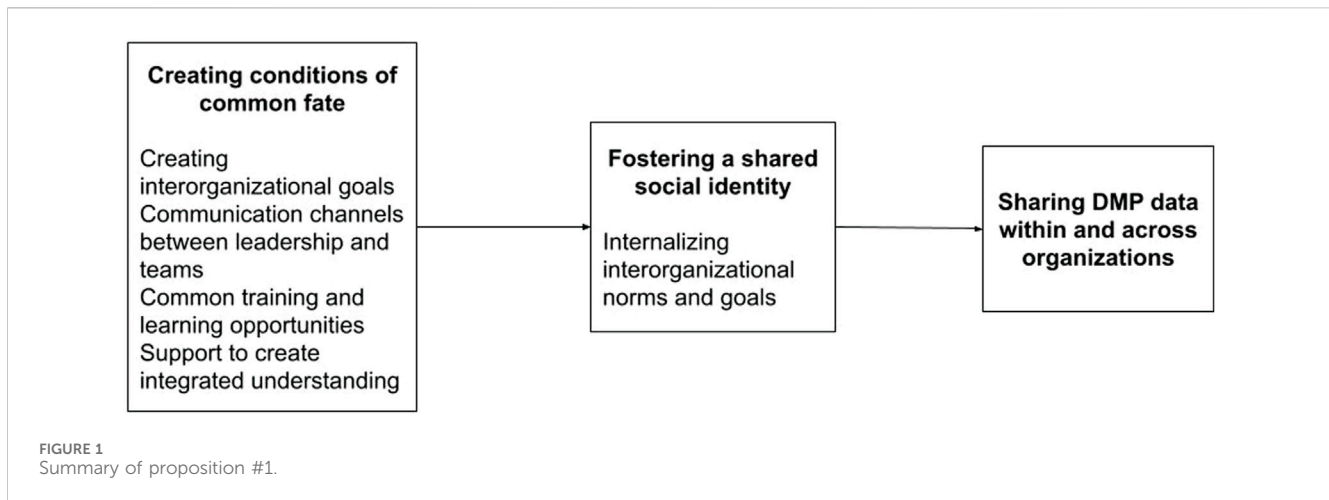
**Creating conditions of common fate**

Creating interorganizational goals
Communication channels between leadership and teams
Common training and learning opportunities
Support to create integrated understanding

**Fostering a shared social identity**

Internalizing interorganizational norms and goals

**Sharing DMP data within and across organizations**

FIGURE 1
Summary of proposition #1.